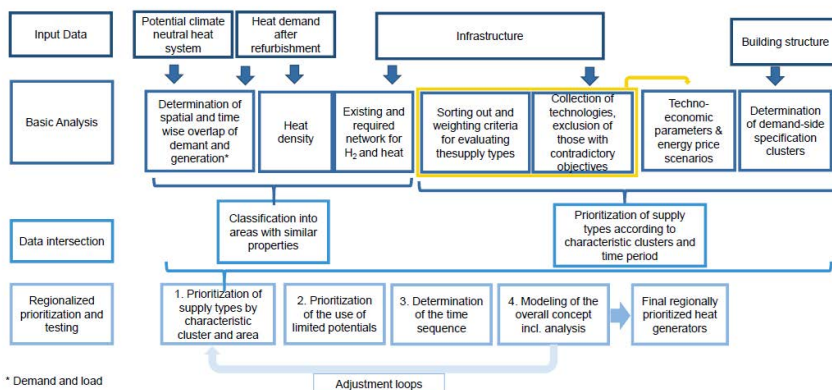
Input Data

Potential climate neutral heat system

Heat demand after refurbishment

Infrastructure

Building structure

Basic Analysis

Determination of spatial and time wise overlap of demant and generation*

Heat density

Existing and required network for $H_2$ and heat

Sorting out and weighting criteria for evaluating thesupply types

Collection of technologies, exclusion of those with contradictory objectives

Techno-economic parameters & energy price scenarios

Determination of demand-side specification clusters

Data intersection

Classification into areas with similar properties

Prioritization of supply types according to characteristic clusters and time period

Regionalized prioritization and testing

1. Prioritization of supply types by characteristic cluster and area

2. Prioritization of the use of limited potentials

3. Determination of the time sequence

4. Modeling of the overall concept incl. analysis

Final regionally prioritized heat generators

* Demand and load

Adjustment loops